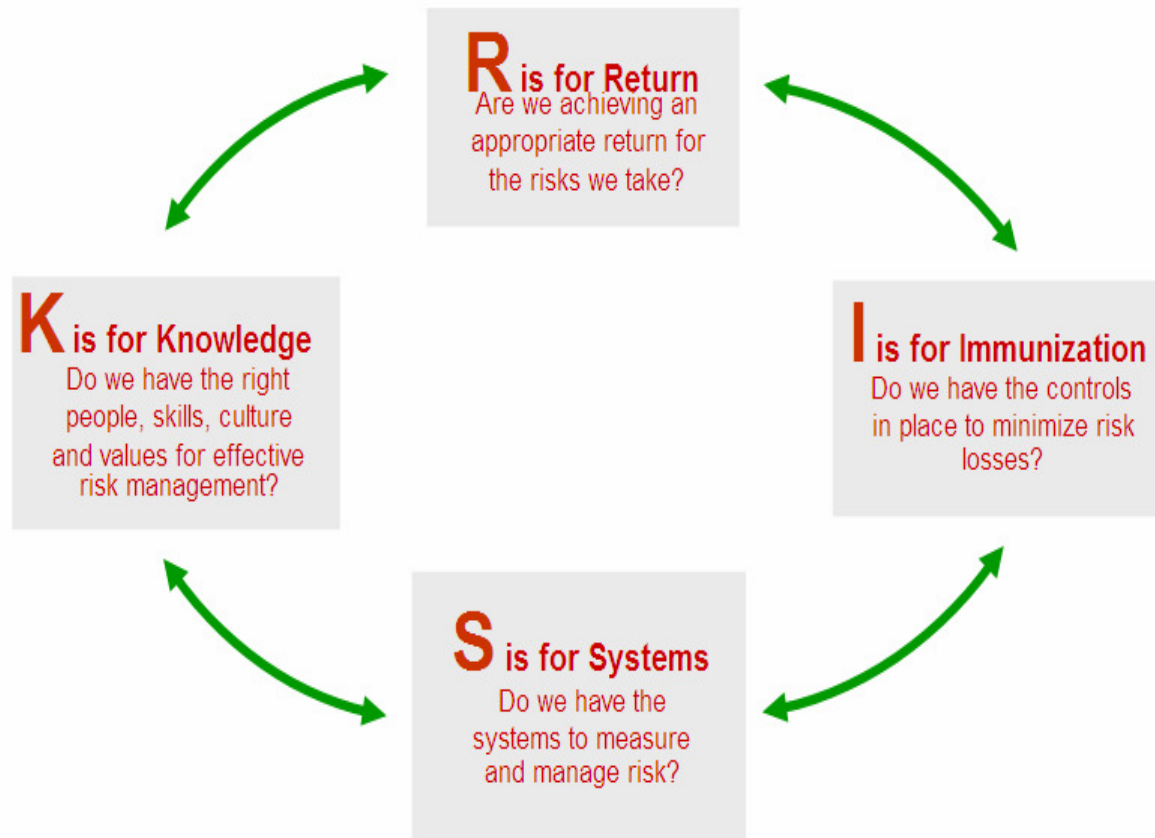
R is for Return
Are we achieving an appropriate return for the risks we take?

K is for Knowledge
Do we have the right people, skills, culture and values for effective risk management?

I is for Immunization
Do we have the controls in place to minimize risk losses?

S is for Systems
Do we have the systems to measure and manage risk?